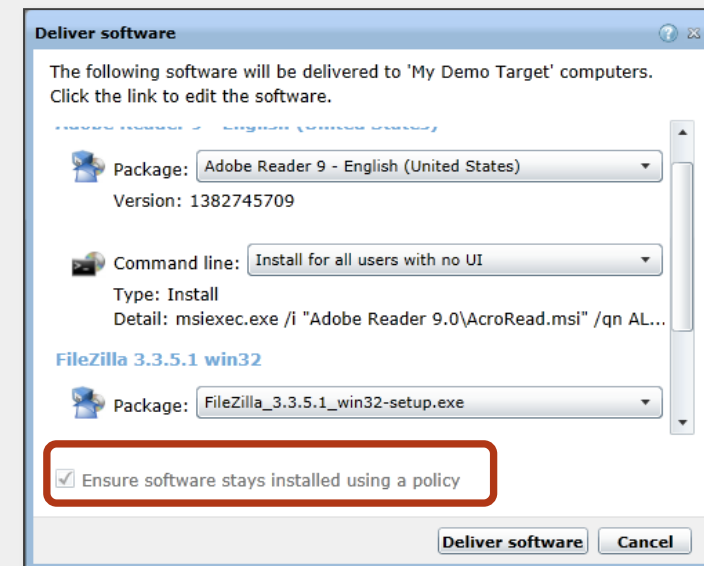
Deliver software

The following software will be delivered to 'My Demo Target' computers. Click the link to edit the software.

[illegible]

Package: Adobe Reader 9 - English (United States)

Version: 1382745709

Command line: Install for all users with no UI

Type: Install

Detail: msiexec.exe /i "Adobe Reader 9.0\AcroRead.msi" /qn AL...

FileZilla 3.3.5.1 win32

Package: FileZilla_3.3.5.1_win32-setup.exe

Ensure software stays installed using a policy

Deliver software

Cancel